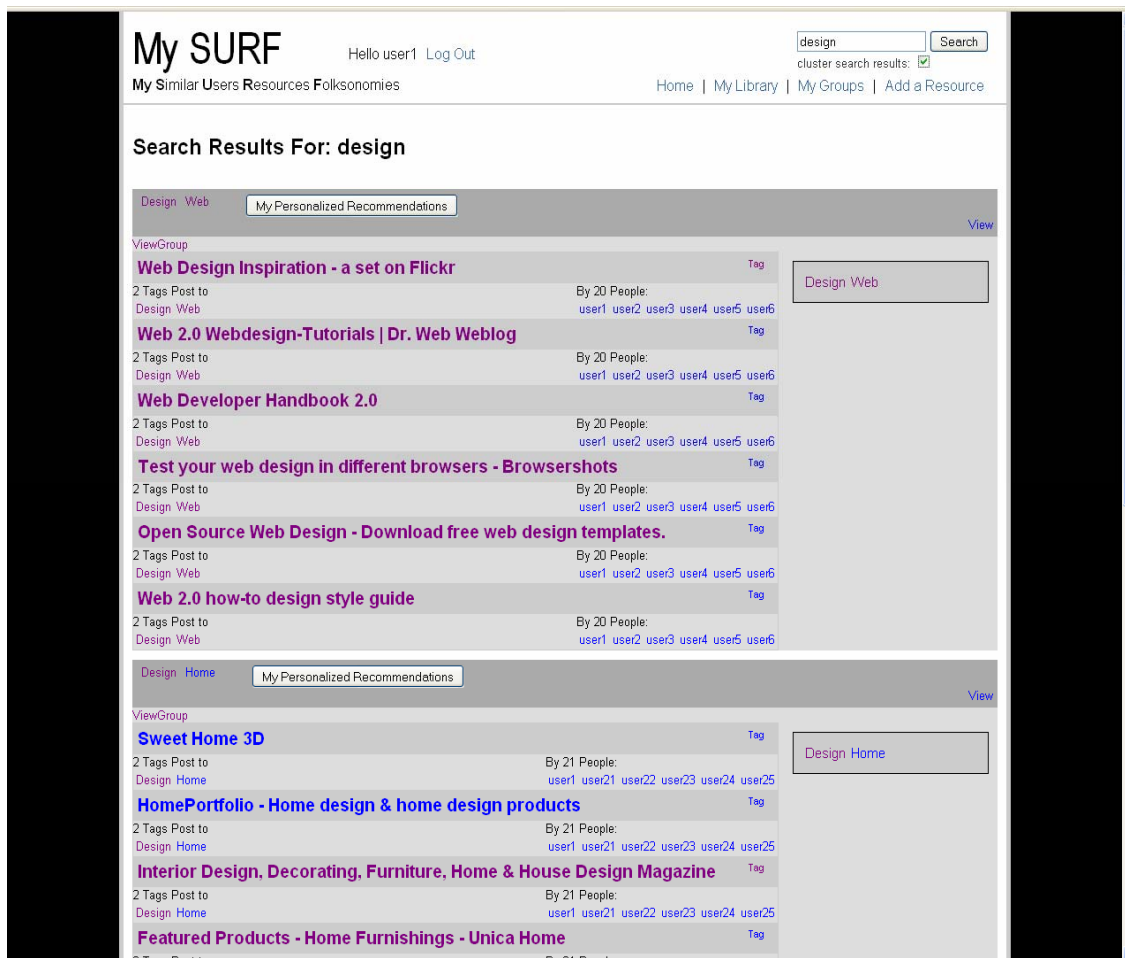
My SURF

My Similar Users Resources Folksonomies

Hello user1 Log Out

design Search

cluster search results: ☑

Home | My Library | My Groups | Add a Resource

Search Results For: design

Design Web My Personalized Recommendations

View

ViewGroup

Web Design Inspiration - a set on Flickr Tag

2 Tags Post to
Design Web

By 20 People:
user1 user2 user3 user4 user5 user6

Web 2.0 Webdesign-Tutorials | Dr. Web Weblog Tag

2 Tags Post to
Design Web

By 20 People:
user1 user2 user3 user4 user5 user6

Web Developer Handbook 2.0 Tag

2 Tags Post to
Design Web

By 20 People:
user1 user2 user3 user4 user5 user6

Test your web design in different browsers - Browsershots Tag

2 Tags Post to
Design Web

By 20 People:
user1 user2 user3 user4 user5 user6

Open Source Web Design - Download free web design templates. Tag

2 Tags Post to
Design Web

By 20 People:
user1 user2 user3 user4 user5 user6

Web 2.0 how-to design style guide Tag

2 Tags Post to
Design Web

By 20 People:
user1 user2 user3 user4 user5 user6

Design Web

Design Home My Personalized Recommendations

View

ViewGroup

Sweet Home 3D Tag

2 Tags Post to
Design Home

By 21 People:
user1 user21 user22 user23 user24 user25

HomePortfolio - Home design & home design products Tag

2 Tags Post to
Design Home

By 21 People:
user1 user21 user22 user23 user24 user25

Interior Design, Decorating, Furniture, Home & House Design Magazine Tag

2 Tags Post to
Design Home

By 21 People:
user1 user21 user22 user23 user24 user25

Featured Products - Home Furnishings - Unica Home Tag

Design Home